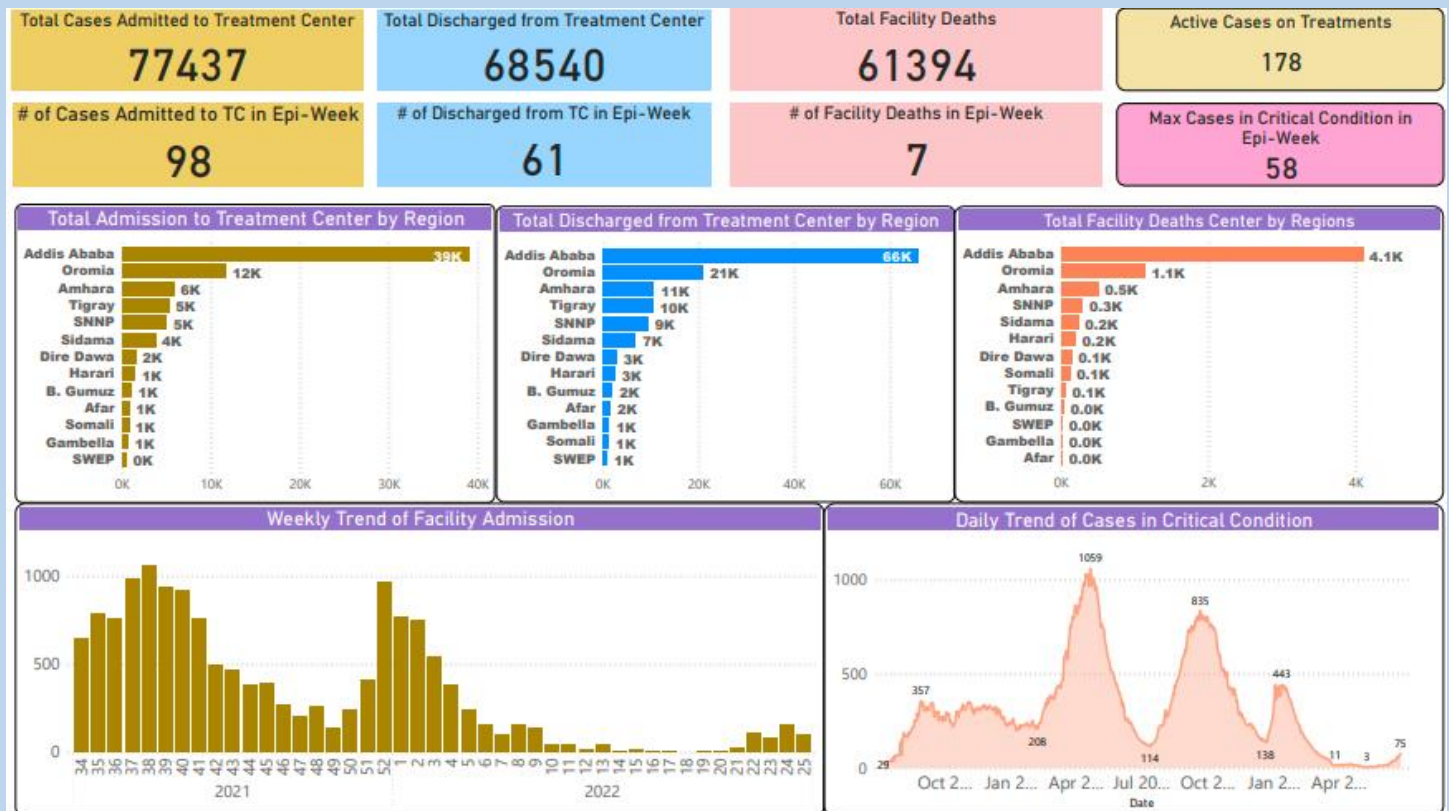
Total Cases Admitted to Treatment Center
77437

Total Discharged from Treatment Center
68540

Total Facility Deaths
61394

Active Cases on Treatments
178

# of Cases Admitted to TC in Epi-Week
98

# of Discharged from TC in Epi-Week
61

# of Facility Deaths in Epi-Week
7

Max Cases in Critical Condition in Epi-Week
58

Total Admission to Treatment Center by Region

| Region | Value |
|---|---|
| Addis Ababa | 39K |
| Oromia | 12K |
| Amhara | 6K |
| Tigray | 5K |
| SNNP | 5K |
| Sidama | 4K |
| Dire Dawa | 2K |
| Harari | 1K |
| B. Gumuz | 1K |
| Afar | 1K |
| Somali | 1K |
| Gambella | 1K |
| SWEP | 0K |

0K 10K 20K 30K 40K

Total Discharged from Treatment Center by Region

| Region | Value |
|---|---|
| Addis Ababa | 66K |
| Oromia | 21K |
| Amhara | 11K |
| Tigray | 10K |
| SNNP | 9K |
| Sidama | 7K |
| Dire Dawa | 3K |
| Harari | 3K |
| B. Gumuz | 2K |
| Afar | 2K |
| Gambella | 1K |
| Somali | 1K |
| SWEP | 1K |

0K 20K 40K 60K

Total Facility Deaths Center by Regions

| Region | Value |
|---|---|
| Addis Ababa | 4.1K |
| Oromia | 1.1K |
| Amhara | 0.5K |
| SNNP | 0.3K |
| Sidama | 0.2K |
| Harari | 0.2K |
| Dire Dawa | 0.1K |
| Somali | 0.1K |
| Tigray | 0.1K |
| B. Gumuz | 0.0K |
| SWEP | 0.0K |
| Gambella | 0.0K |
| Afar | 0.0K |

0K 2K 4K

Weekly Trend of Facility Admission

1000
500
0

34 35 36 37 38 39 40 41 42 43 44 45 46 47 48 49 50 51 52 1 2 3 4 5 6 7 8 9 10 11 12 13 14 15 16 17 18 19 20 21 22 23 24 25
2021 2022

Daily Trend of Cases in Critical Condition

1000
500
0

29 357 208 1059 114 835 138 443 11 3 75

Oct 2... Jan 2... Apr 2... Jul 20... Oct 2... Jan 2... Apr 2...
Date